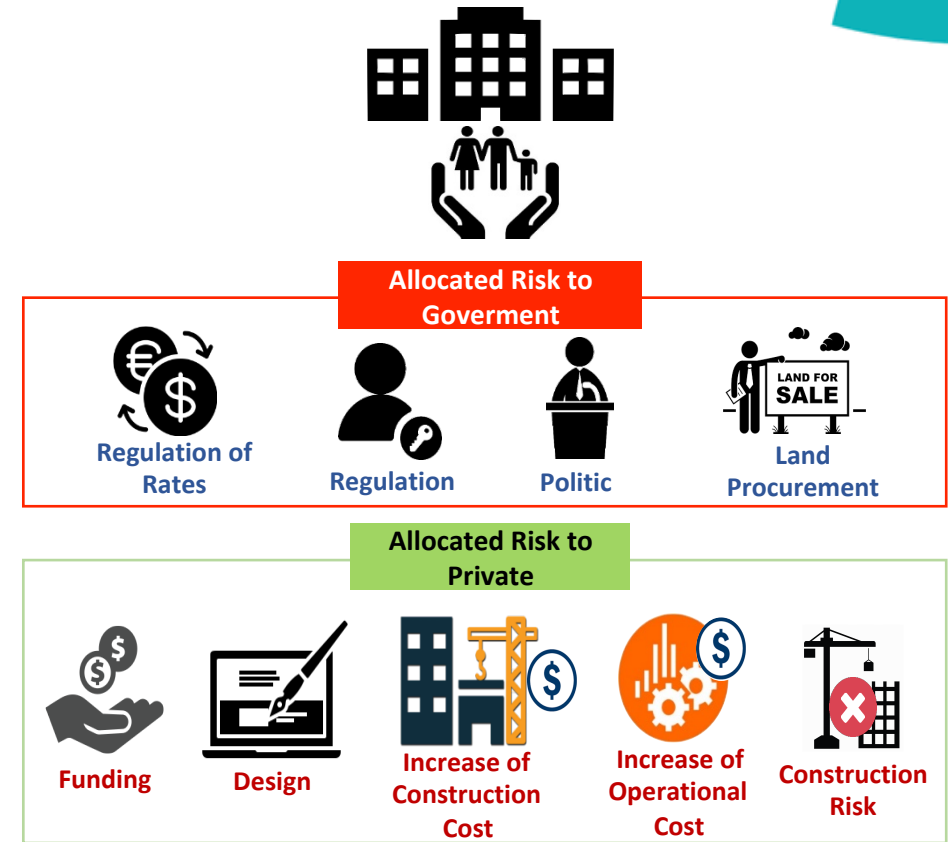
Allocated Risk to Goverment

Regulation of Rates

Regulation

Politic

LAND FOR SALE

Land Procurement

Allocated Risk to Private

Funding

Design

Increase of Construction Cost

Increase of Operational Cost

Construction Risk